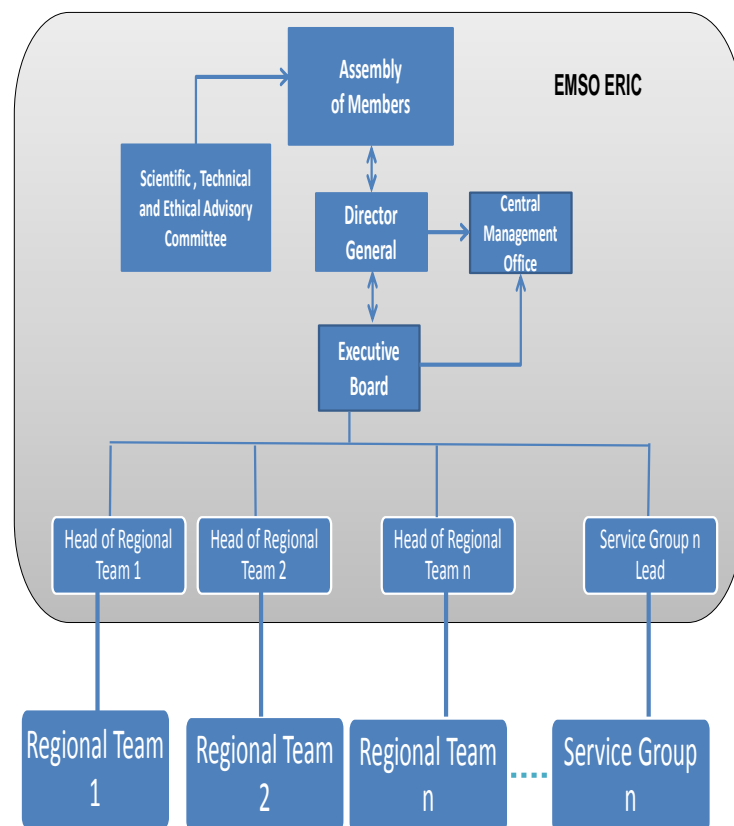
EMSO ERIC

Assembly of Members

Scientific , Technical and Ethical Advisory Committee

Director General

Central Management Office

Executive Board

Head of Regional Team 1

Head of Regional Team 2

Head of Regional Team n

Service Group n Lead

Regional Team 1

Regional Team 2

Regional Team n

Service Group n